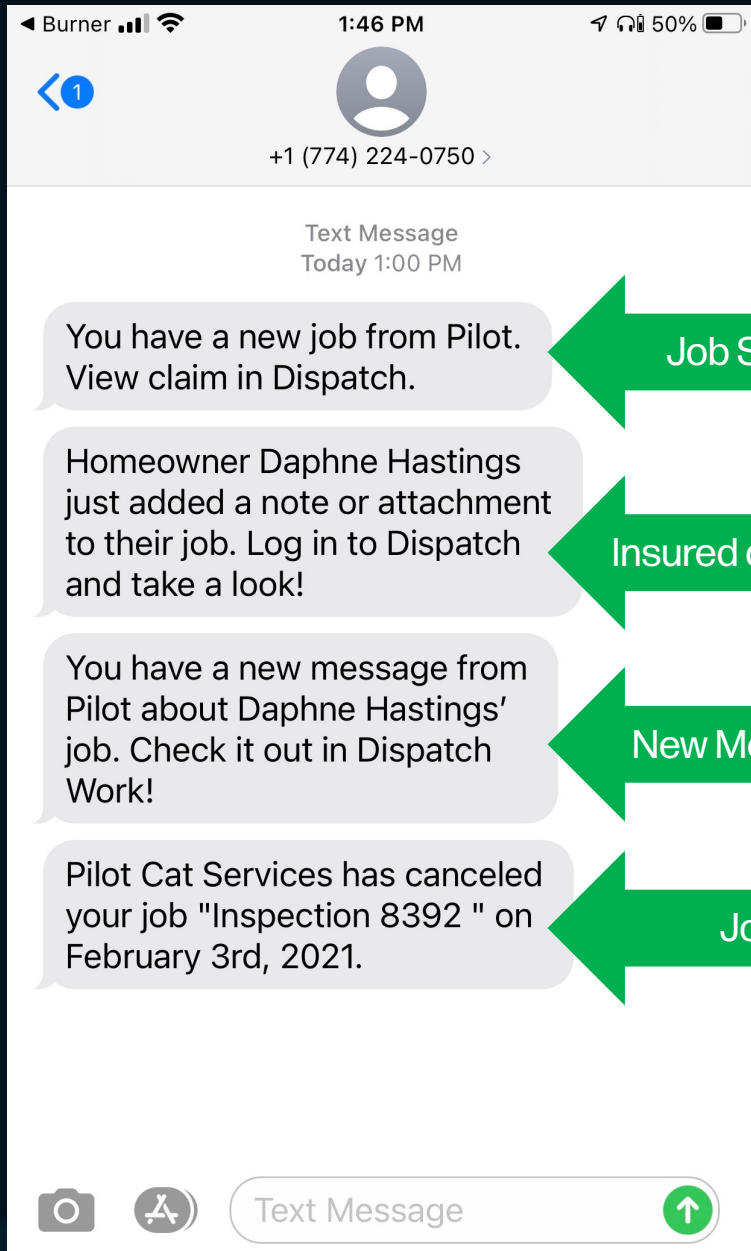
◀ Burner 1:46 PM 50%

1

+1 (774) 224-0750 >

Text Message
Today 1:00 PM

You have a new job from Pilot. View claim in Dispatch.

Job S

Homeowner Daphne Hastings just added a note or attachment to their job. Log in to Dispatch and take a look!

Insured

You have a new message from Pilot about Daphne Hastings' job. Check it out in Dispatch Work!

New M

Pilot Cat Services has canceled your job "Inspection 8392 " on February 3rd, 2021.

Jo

Text Message